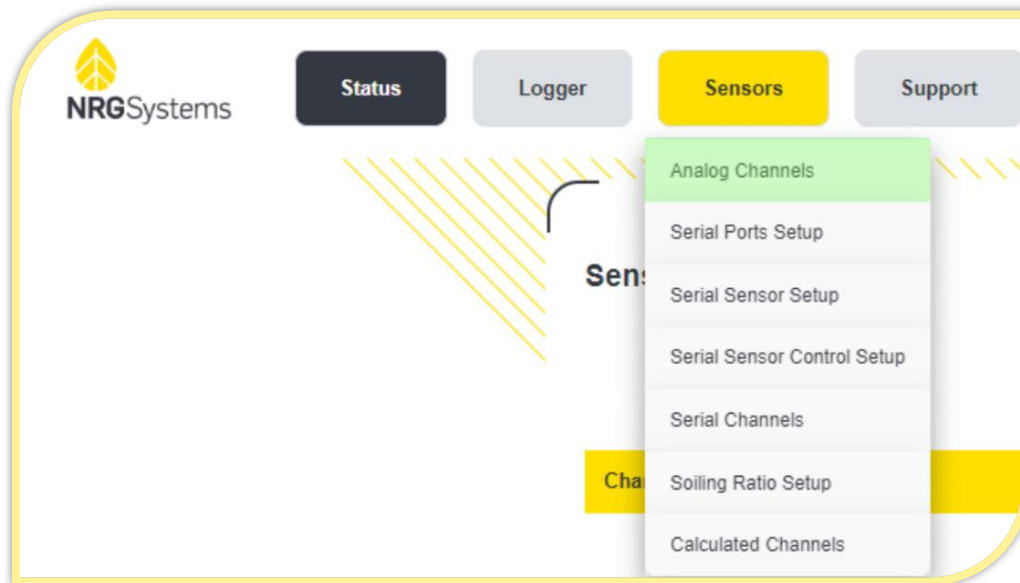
NRGSystems

Status

Logger

Sensors

Support

Sens

Cha

Analog Channels

Serial Ports Setup

Serial Sensor Setup

Serial Sensor Control Setup

Serial Channels

Soiling Ratio Setup

Calculated Channels